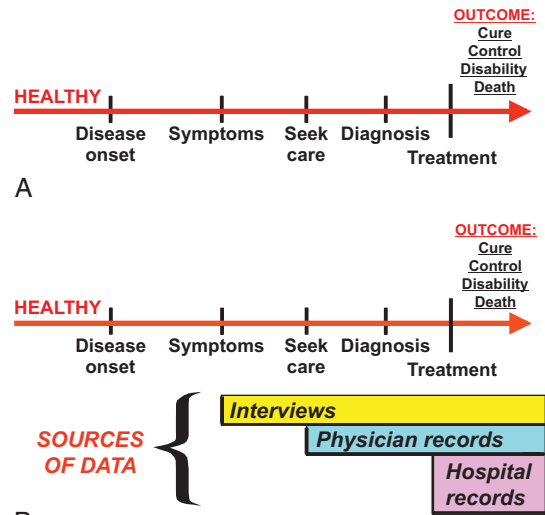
OUTCOME:
Cure
Control
Disability
Death

HEALTHY

Disease onset
Symptoms
Seek care
Diagnosis
Treatment

A

OUTCOME:
Cure
Control
Disability
Death

HEALTHY

Disease onset
Symptoms
Seek care
Diagnosis
Treatment

SOURCES OF DATA

Interviews
Physician records
Hospital records

B